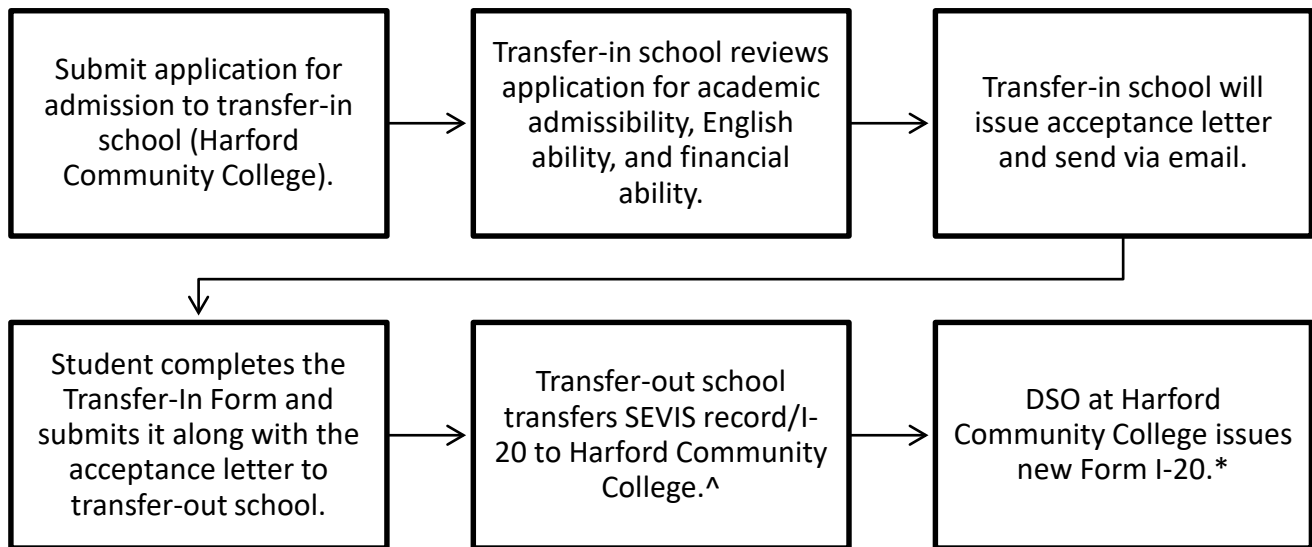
Submit application for admission to transfer-in school (Harford Community College).

Transfer-in school reviews application for academic admissibility, English ability, and financial ability.

Transfer-in school will issue acceptance letter and send via email.

Student completes the Transfer-In Form and submits it along with the acceptance letter to transfer-out school.

Transfer-out school transfers SEVIS record/I-20 to Harford Community College.^

DSO at Harford Community College issues new Form I-20.*